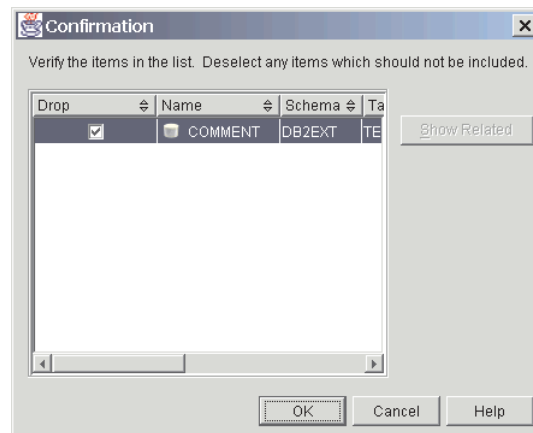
Confirmation

Verify the items in the list. Deselect any items which should not be included.

| Drop | Name | Schema | Ta |
|---|---|---|---|
| ☑ | COMMENT | DB2EXT | TE |

Show Related

OK Cancel Help